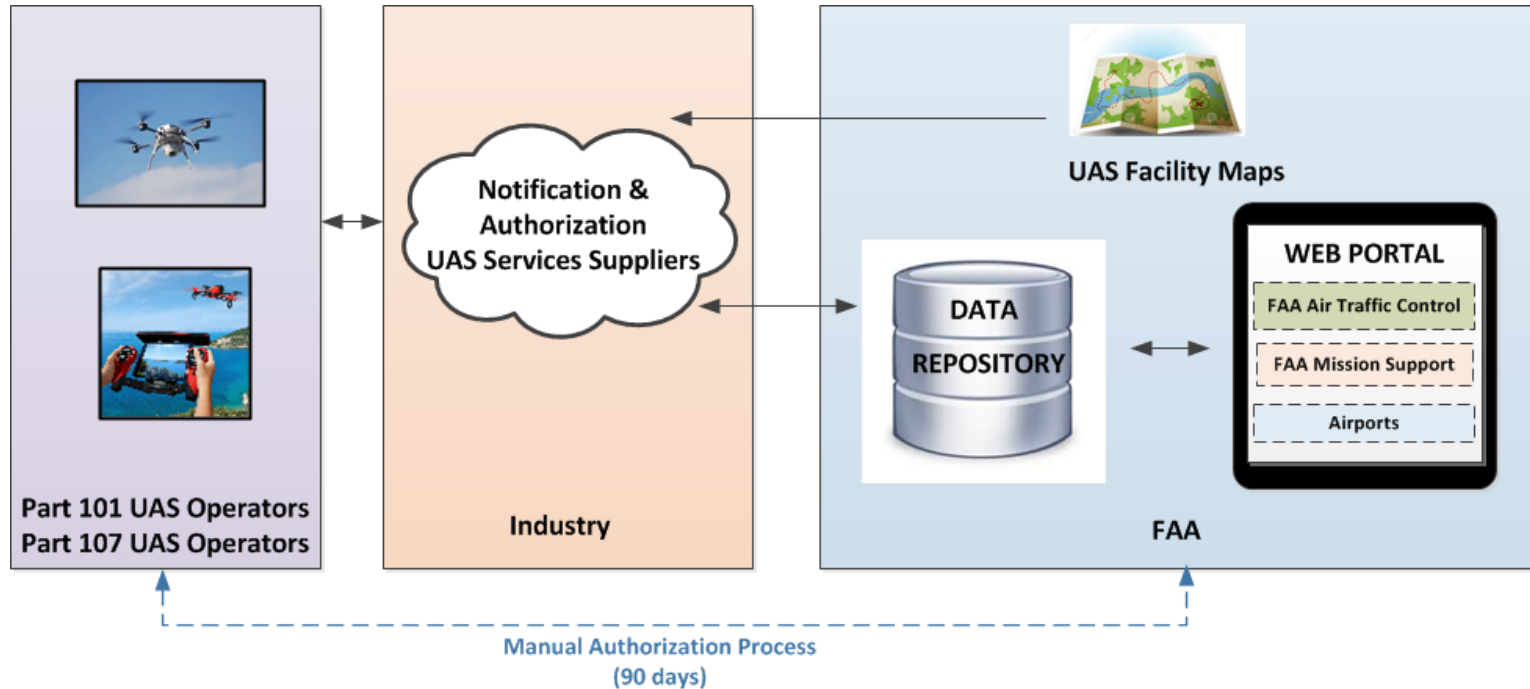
Notification & Authorization UAS Services Suppliers

UAS Facility Maps

DATA REPOSITORY

WEB PORTAL

FAA Air Traffic Control

FAA Mission Support

Airports

Part 101 UAS Operators
Part 107 UAS Operators

Industry

FAA

Manual Authorization Process
(90 days)